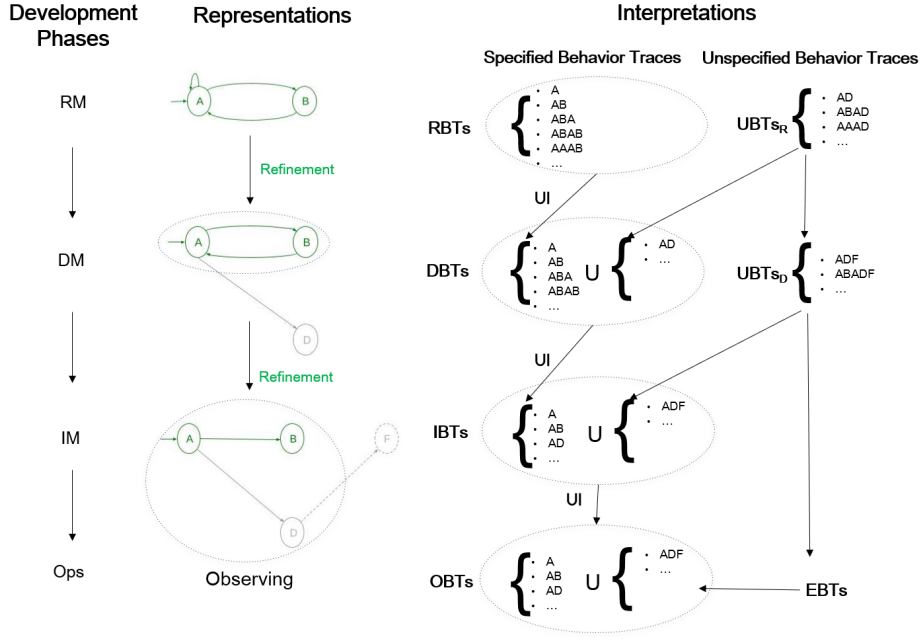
Development Phases

Representations

Interpretations

Specified Behavior Traces

Unspecified Behavior Traces

RM

A

B

Refinement

DM

A

B

D

Refinement

IM

A

B

F

D

Ops

Observing

RBTs

- A
- AB
- ABA
- ABAB
- AAAB
- …

UBTs$_R$

- AD
- ABAD
- AAAD
- …

UI

DBTs

- A
- AB
- ABA
- ABAB
- …

U

- AD
- …

UBTs$_D$

- ADF
- ABADF
- …

UI

IBTs

- A
- AB
- AD
- …

U

- ADF
- …

UI

OBTs

- A
- AB
- AD
- …

U

- ADF
- …

EBTs